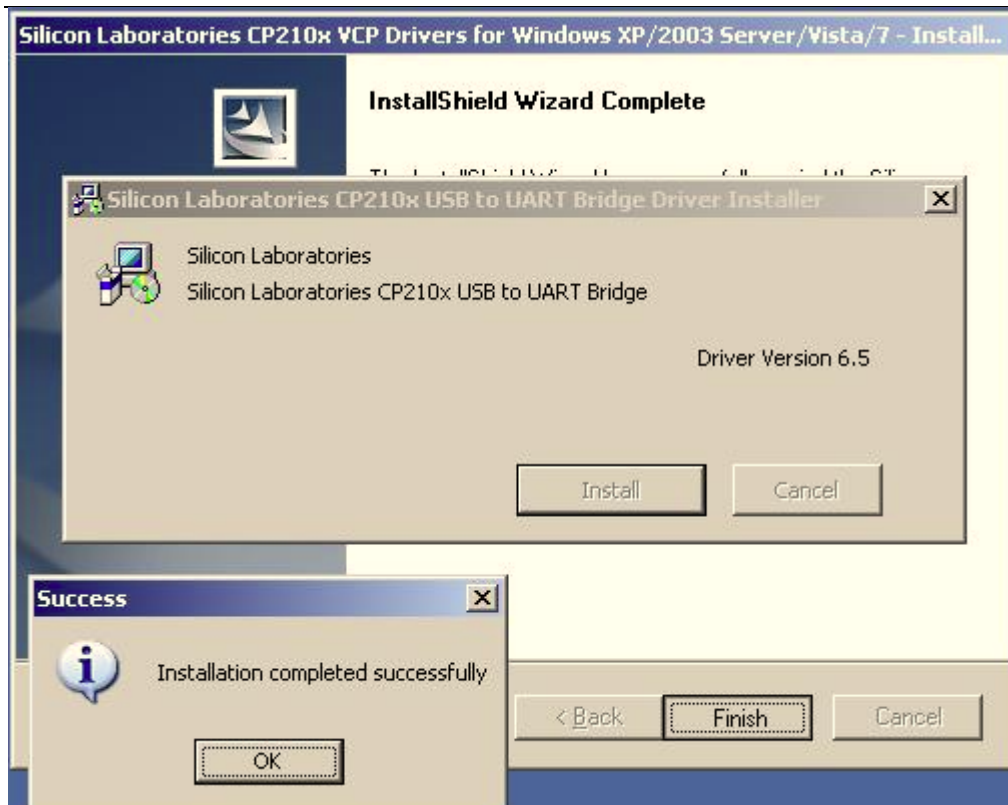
Silicon Laboratories CP210x VCP Drivers for Windows XP/2003 Server/Vista/7 - Install...

InstallShield Wizard Complete

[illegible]

Silicon Laboratories CP210x USB to UART Bridge Driver Installer

Silicon Laboratories
Silicon Laboratories CP210x USB to UART Bridge

Driver Version 6.5

Install Cancel

Success

Installation completed successfully

OK

< Back Finish Cancel